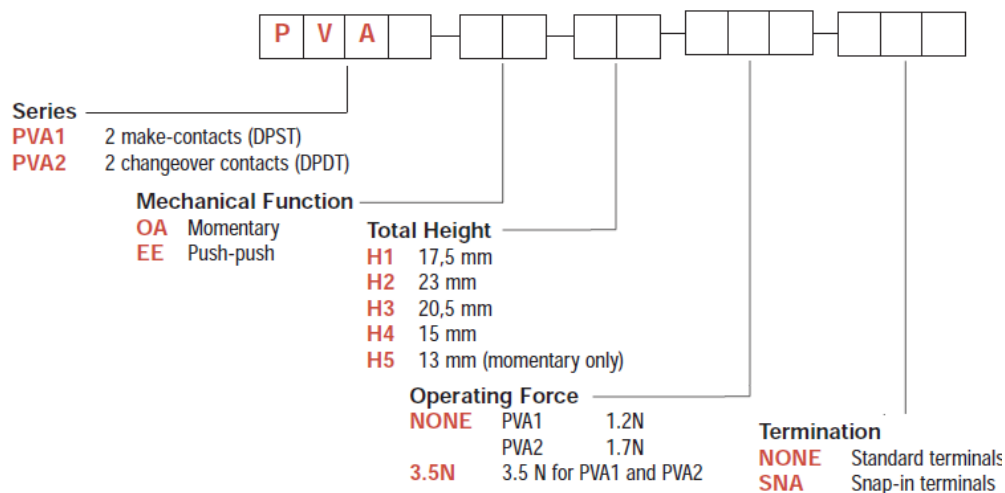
P V A

Series
PVA1 2 make-contacts (DPST)
PVA2 2 changeover contacts (DPDT)

Mechanical Function
OA Momentary
EE Push-push

Total Height
H1 17,5 mm
H2 23 mm
H3 20,5 mm
H4 15 mm
H5 13 mm (momentary only)

Operating Force
NONE PVA1 1.2N
PVA2 1.7N
3.5N 3.5 N for PVA1 and PVA2

Termination
NONE Standard terminals
SNA Snap-in terminals